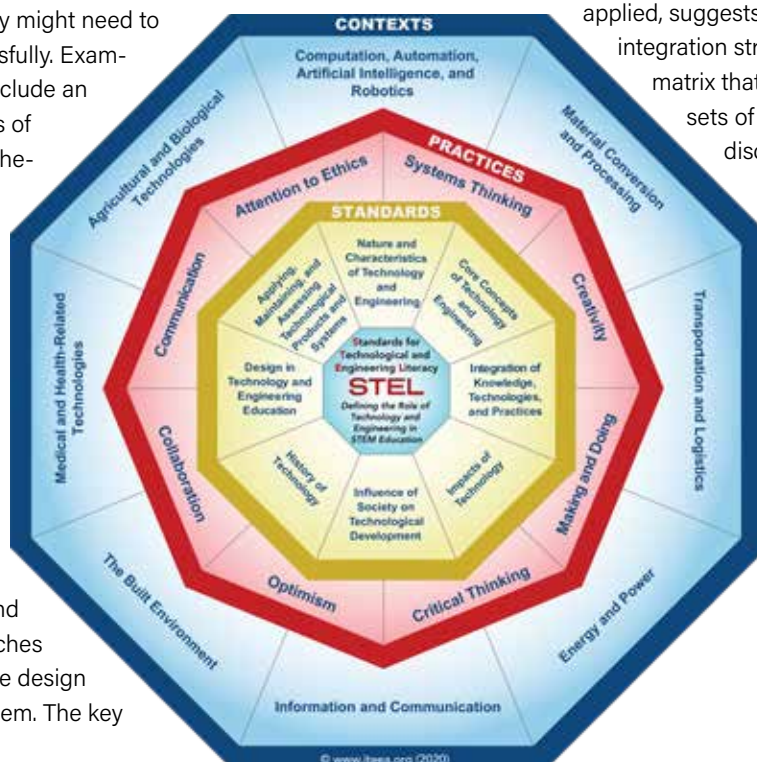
y might need to sfully. Example clude an s of the-

nd ches e design em. The key

applied, suggests integration str matrix that sets of disc

CONTEXTS

Computation, Automation, Artificial Intelligence, and Robotics

Material Conversion and Processing

Transportation and Logistics

Energy and Power

Information and Communication

The Built Environment

Medical and Health-Related Technologies

Agricultural and Biological Technologies

PRACTICES

Systems Thinking

Creativity

Making and Doing

Critical Thinking

Optimism

Collaboration

Communication

Attention to Ethics

STANDARDS

Nature and Characteristics of Technology and Engineering

Core Concepts of Technology and Engineering

Integration of Knowledge, Technologies, and Practices

Impacts of Technology

Influence of Society on Technological Development

History of Technology

Design in Technology and Engineering Education

Applying, Maintaining, and Assessing Technological Products and Systems

Standards for Technological and Engineering Literacy

STEL

Defining the Role of Technology and Engineering in STEM Education

© www.iteea.org (2020)